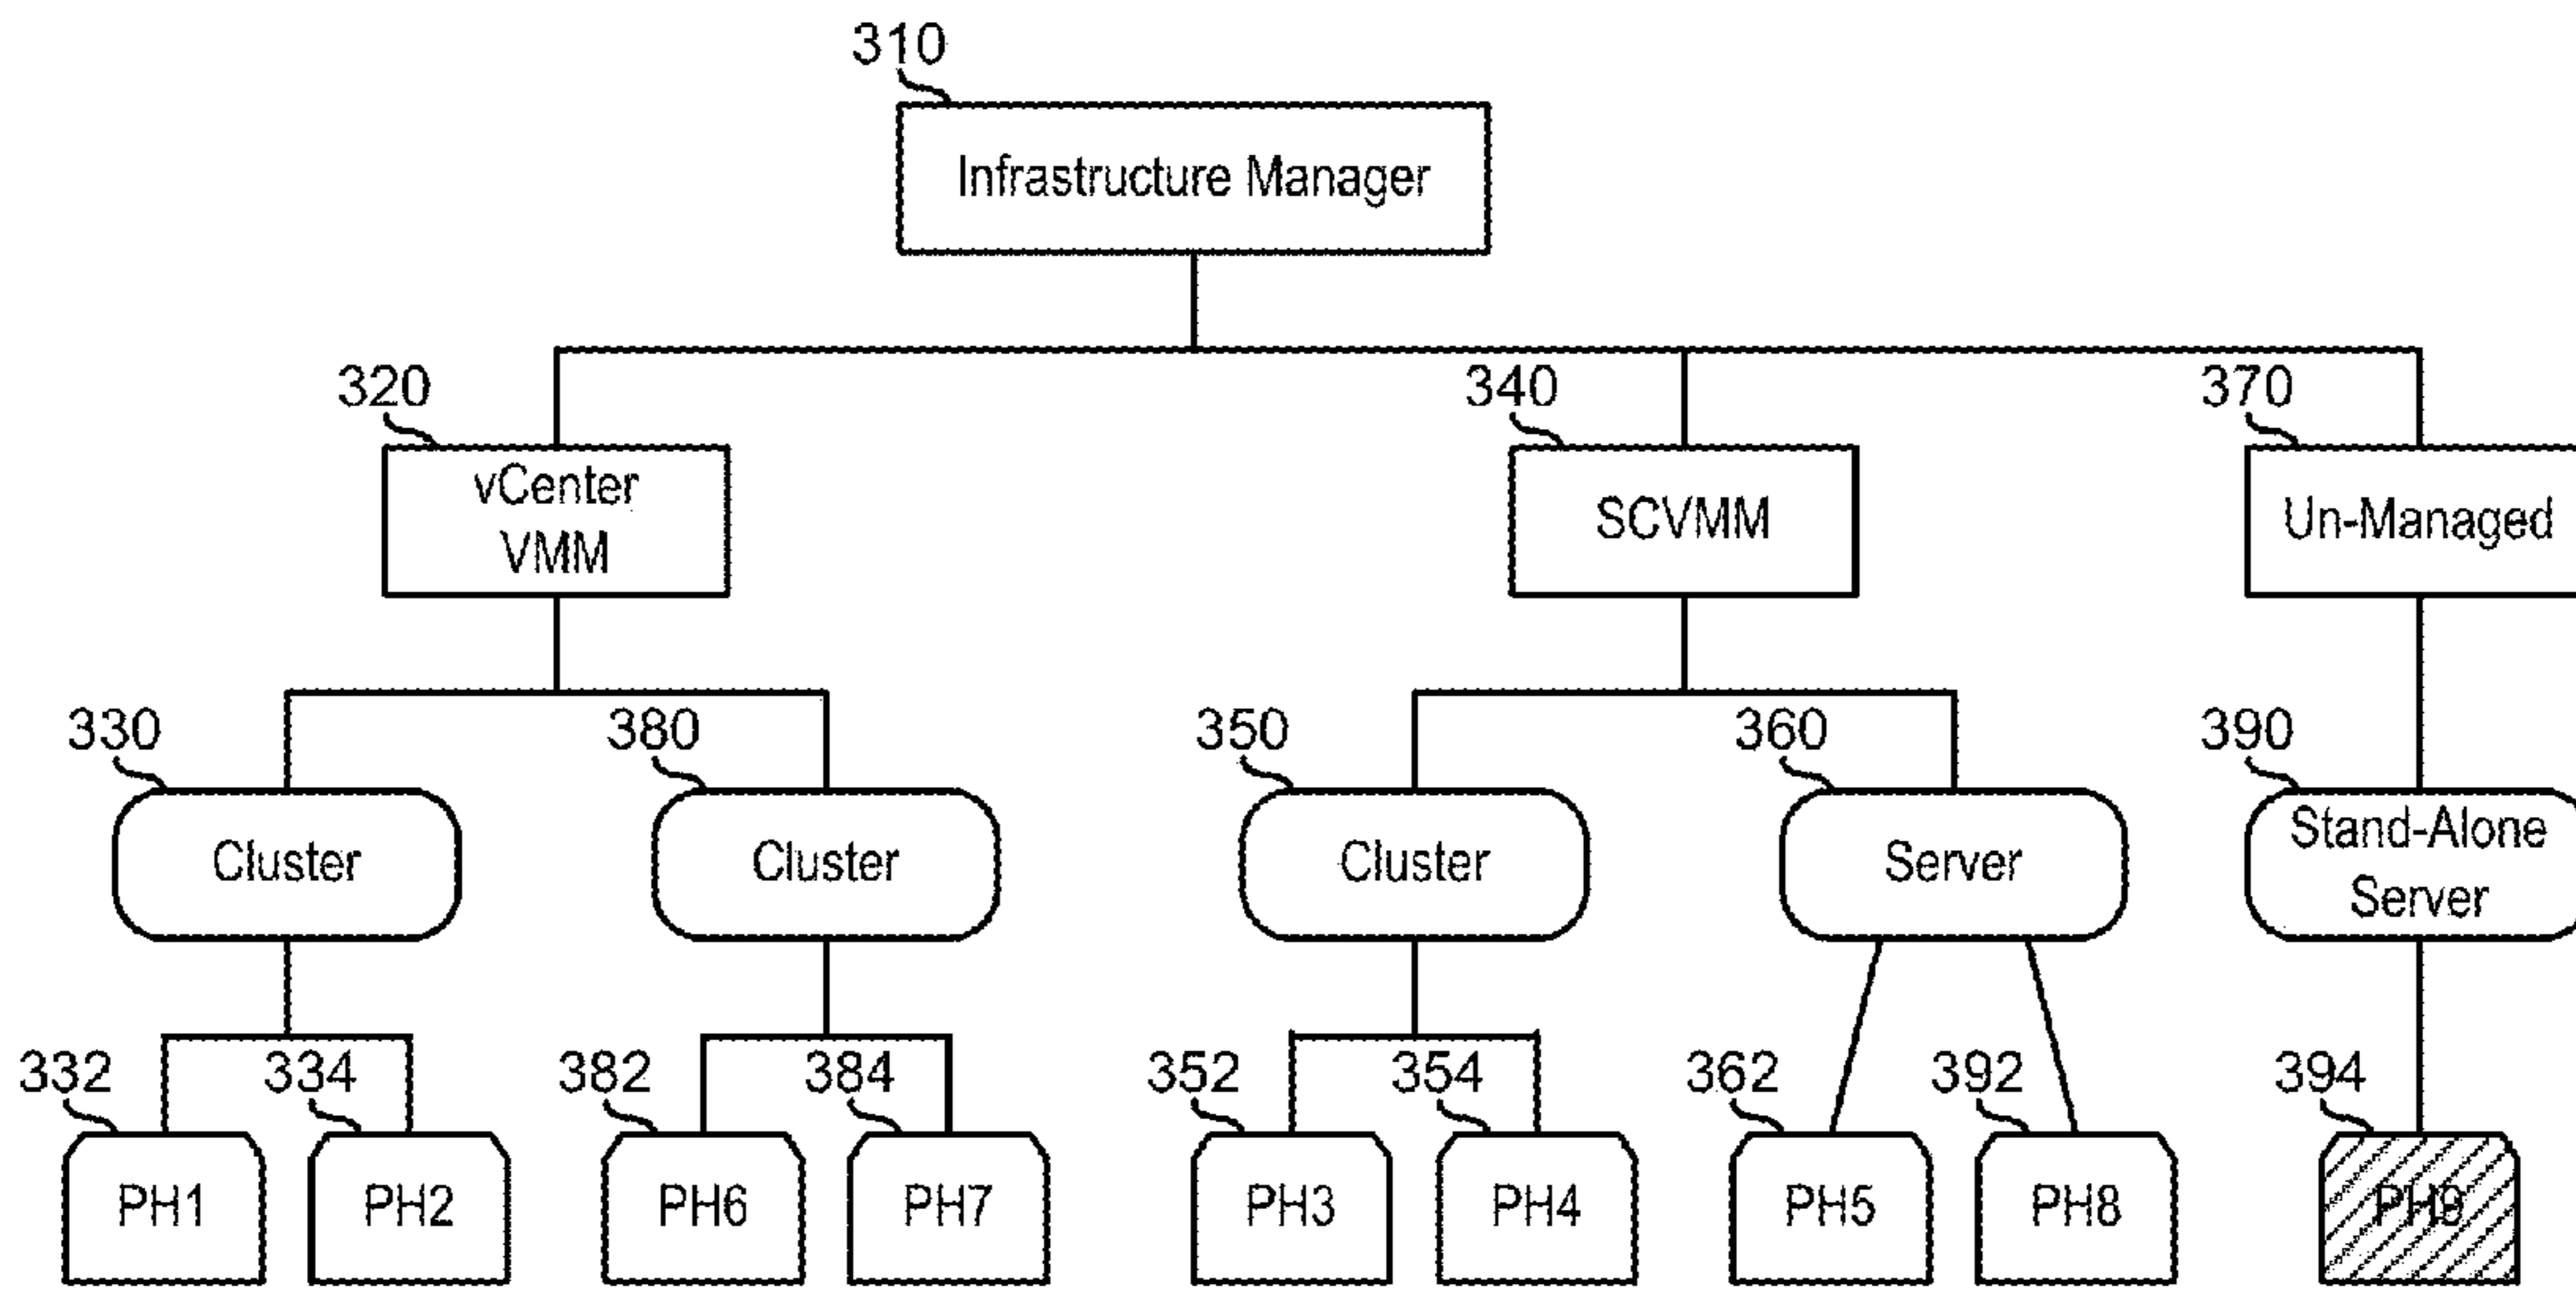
310
Infrastructure Manager

320
vCenter VMM

340
SCVMM

370
Un-Managed

330
Cluster

380
Cluster

350
Cluster

360
Server

390
Stand-Alone Server

332
PH1

334
PH2

382
PH6

384
PH7

352
PH3

354
PH4

362
PH5

392
PH8

394
PH9